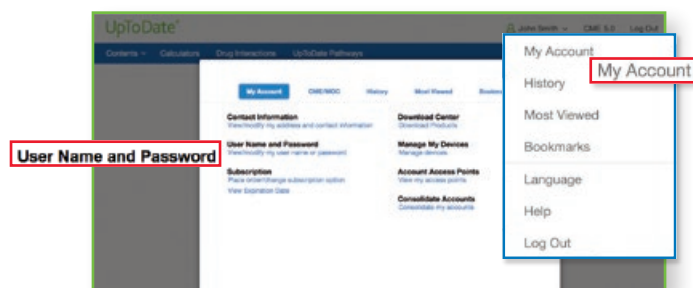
UpToDate®

John Smith ∨   CME 5.0   Log Out

Contents ∨   Calculators   Drug Interactions   UpToDate Pathways

My Account   CME/MOC   History   Most Viewed   Bookm

Contact Information
View/modify my address and contact information

User Name and Password
View/modify my user name or password

Subscription
Place order/change subscription option
View Expiration Date

Download Center
Download Products

Manage My Devices
Manage devices

Account Access Points
View my access points

Consolidate Accounts
Consolidate my accounts

User Name and Password

My Account
History
Most Viewed
Bookmarks
Language
Help
Log Out

My Account